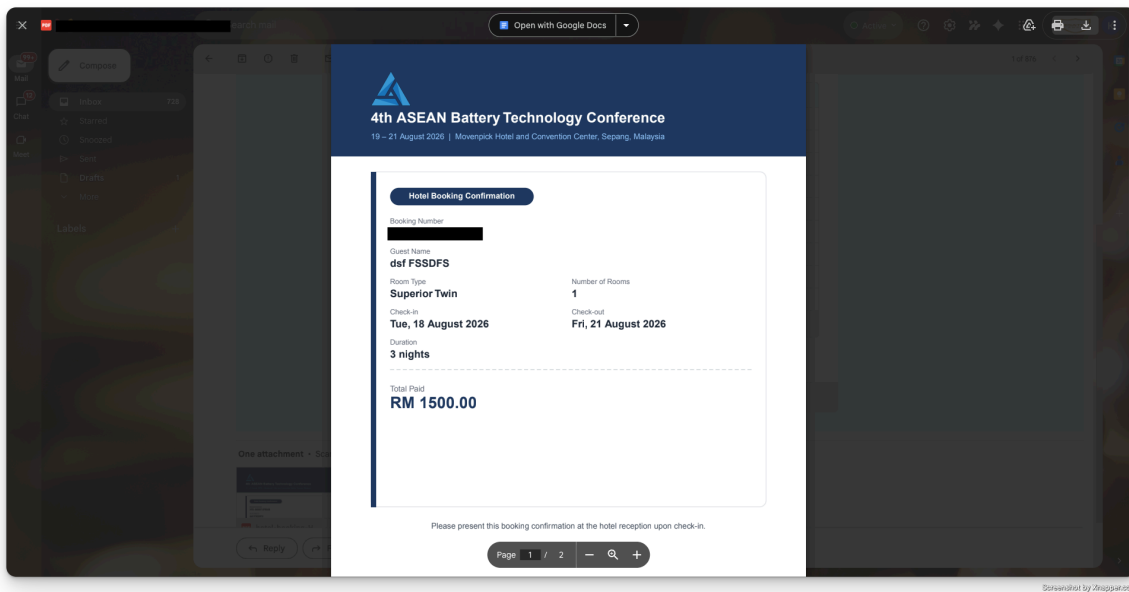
Open with Google Docs

Compose

Mail

Inbox

Chat

Starred

Snoozed

Meet

Sent

Drafts

More

Labels

1 of 370

4th ASEAN Battery Technology Conference

19 – 21 August 2026 | Movenpick Hotel and Convention Center, Sepang, Malaysia

Hotel Booking Confirmation

Booking Number

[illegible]

Guest Name
dsf FSSDFS

Room Type
Superior Twin

Number of Rooms
1

Check-in
Tue, 18 August 2026

Check-out
Fri, 21 August 2026

Duration
3 nights

Total Paid
RM 1500.00

Please present this booking confirmation at the hotel reception upon check-in.

Page 1 / 2

One attachment • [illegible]

Reply

Screenshot by Xnapper.com